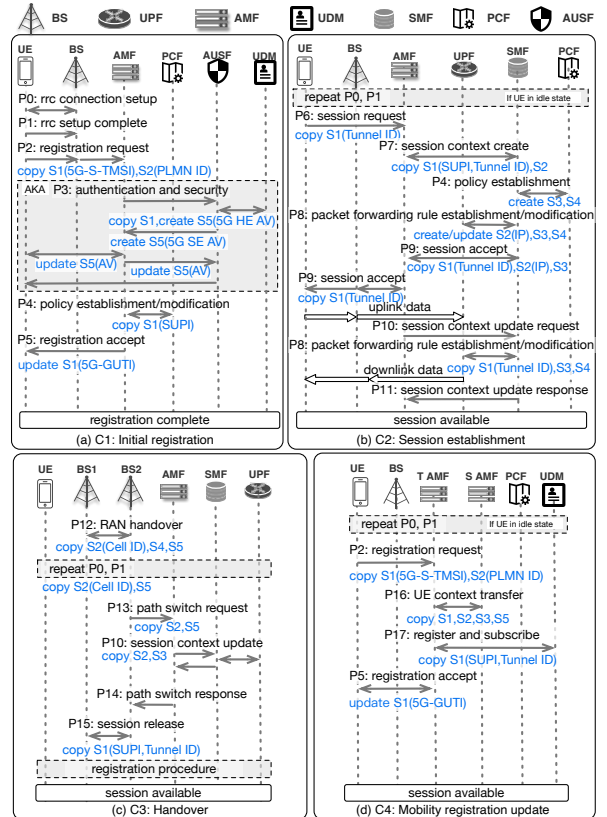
BS UPF AMF UDM SMF PCF AUSF

UE BS AMF PCF AUSF UDM

P0: rrc connection setup
P1: rrc setup complete
P2: registration request
copy S1(5G-S-TMSI),S2(PLMN ID)
AKA P3: authentication and security
copy S1,create S5(5G HE AV)
create S5(5G SE AV)
update S5(AV)
update S5(AV)
P4: policy establishment/modification
copy S1(SUPI)
P5: registration accept
update S1(5G-GUTI)
registration complete
(a) C1: Initial registration

UE BS AMF UPF SMF PCF

repeat P0, P1 If UE in idle state
P6: session request
copy S1(Tunnel ID)
P7: session context create
copy S1(SUPI,Tunnel ID),S2
P4: policy establishment
create S3,S4
P8: packet forwarding rule establishment/modification
create/update S2(IP),S3,S4
P9: session accept
copy S1(Tunnel ID),S2(IP),S3
P9: session accept
copy S1(Tunnel ID)
uplink data
P10: session context update request
P8: packet forwarding rule establishment/modification
copy S1(Tunnel ID),S3,S4
downlink data
P11: session context update response
session available
(b) C2: Session establishment

UE BS1 BS2 AMF SMF UPF

P12: RAN handover
copy S2(Cell ID),S4,S5
repeat P0, P1
copy S2(Cell ID),S5
P13: path switch request
copy S2,S5
P10: session context update
copy S2,S3
P14: path switch response
P15: session release
copy S1(SUPI,Tunnel ID)
registration procedure
session available
(c) C3: Handover

UE BS T AMF S AMF PCF UDM

repeat P0, P1 If UE in idle state
P2: registration request
copy S1(5G-S-TMSI),S2(PLMN ID)
P16: UE context transfer
copy S1,S2,S3,S5
P17: register and subscribe
copy S1(SUPI,Tunnel ID)
P5: registration accept
update S1(5G-GUTI)
session available
(d) C4: Mobility registration update